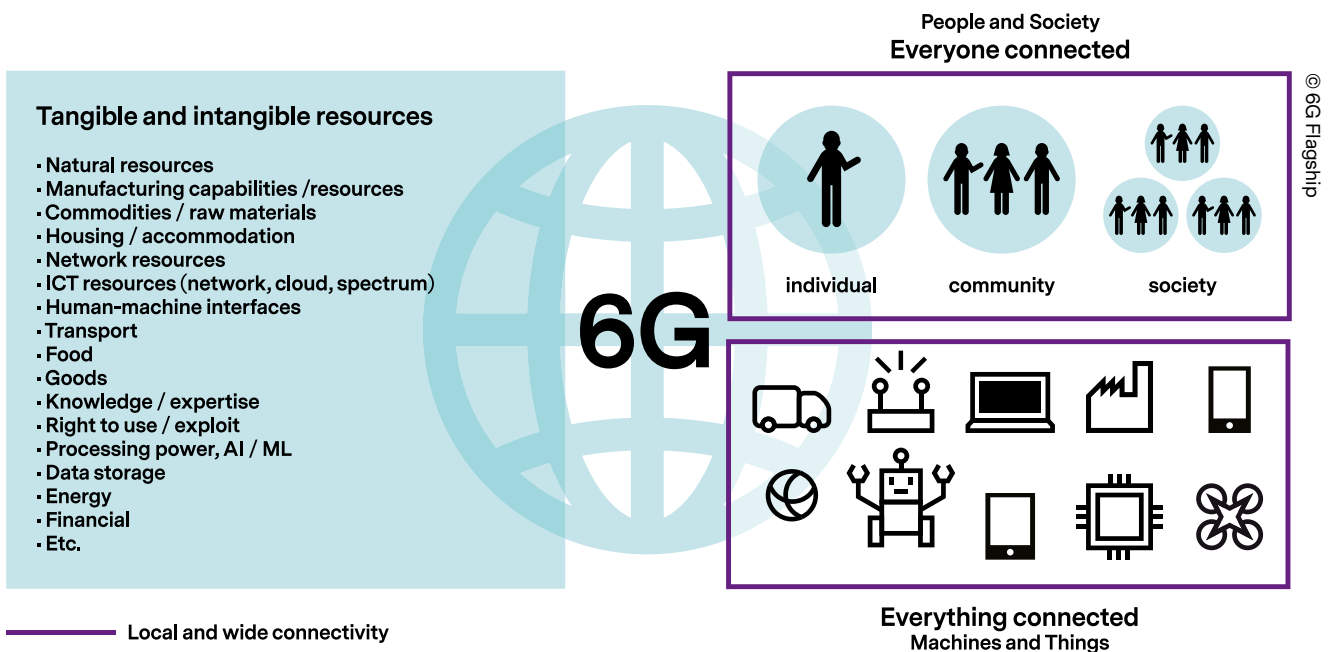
Tangible and intangible resources

- Natural resources
- Manufacturing capabilities /resources
- Commodities / raw materials
- Housing / accommodation
- Network resources
- ICT resources (network, cloud, spectrum)
- Human-machine interfaces
- Transport
- Food
- Goods
- Knowledge / expertise
- Right to use / exploit
- Processing power, AI / ML
- Data storage
- Energy
- Financial
- Etc.

6G

People and Society
Everyone connected

individual community society

© 6G Flagship

Everything connected
Machines and Things

Local and wide connectivity